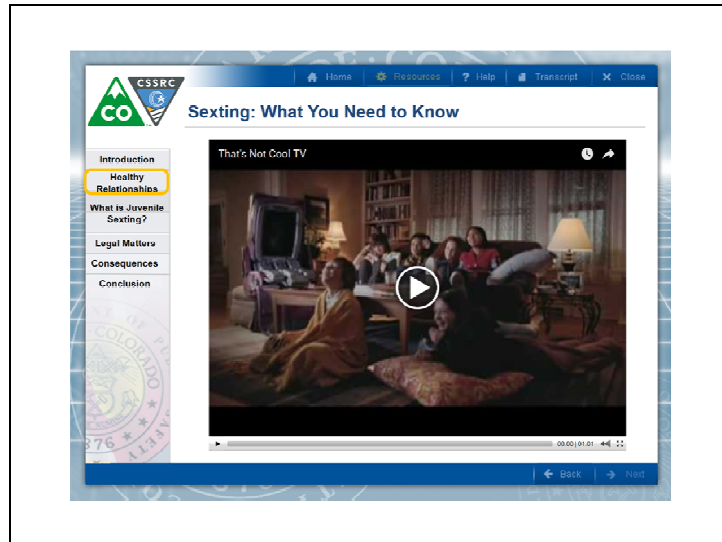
CO CSSRC

Home | Resources | ? Help | Transcript | Close

Sexting: What You Need to Know

Introduction
Healthy Relationships
What is Juvenile Sexting?
Legal Matters
Consequences
Conclusion

That's Not Cool TV

00:00 | 01:01

Back | Next

1876